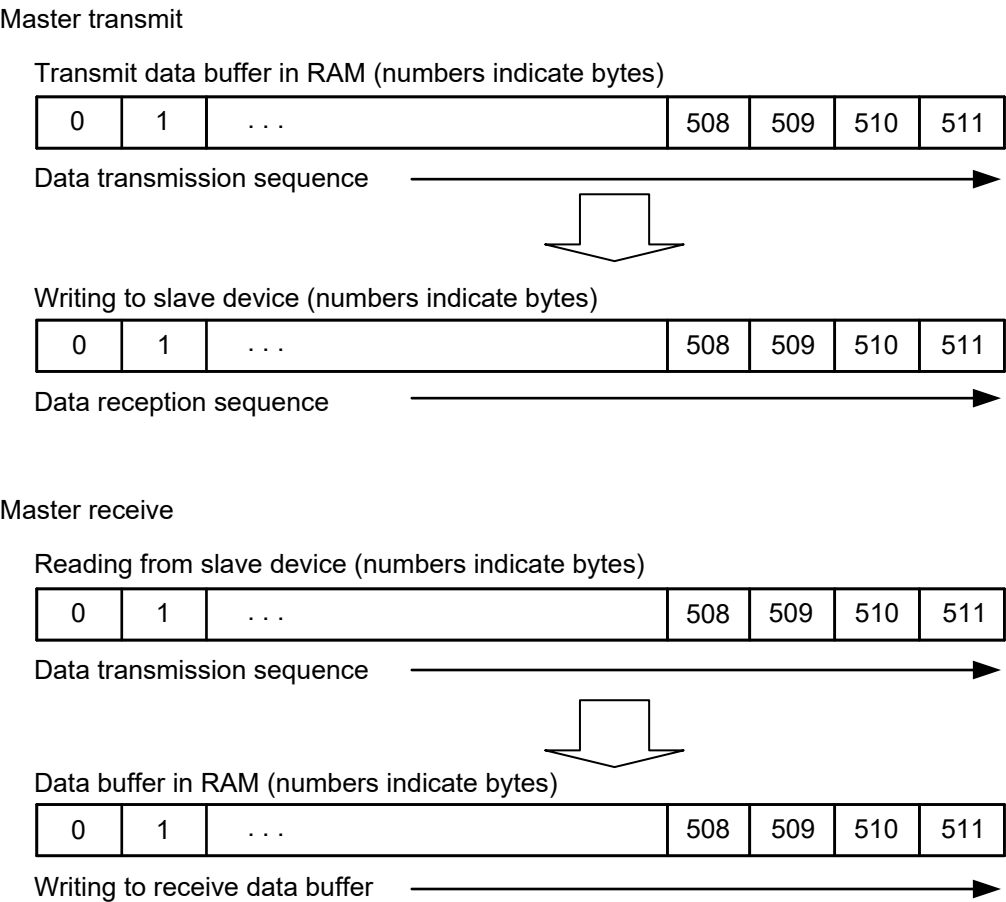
Master transmit

Transmit data buffer in RAM (numbers indicate bytes)

| 0 | 1 | . . . | 508 | 509 | 510 | 511 |
|---|---|---|---|---|---|---|

Data transmission sequence

Writing to slave device (numbers indicate bytes)

| 0 | 1 | . . . | 508 | 509 | 510 | 511 |
|---|---|---|---|---|---|---|

Data reception sequence

Master receive

Reading from slave device (numbers indicate bytes)

| 0 | 1 | . . . | 508 | 509 | 510 | 511 |
|---|---|---|---|---|---|---|

Data transmission sequence

Data buffer in RAM (numbers indicate bytes)

| 0 | 1 | . . . | 508 | 509 | 510 | 511 |
|---|---|---|---|---|---|---|

Writing to receive data buffer